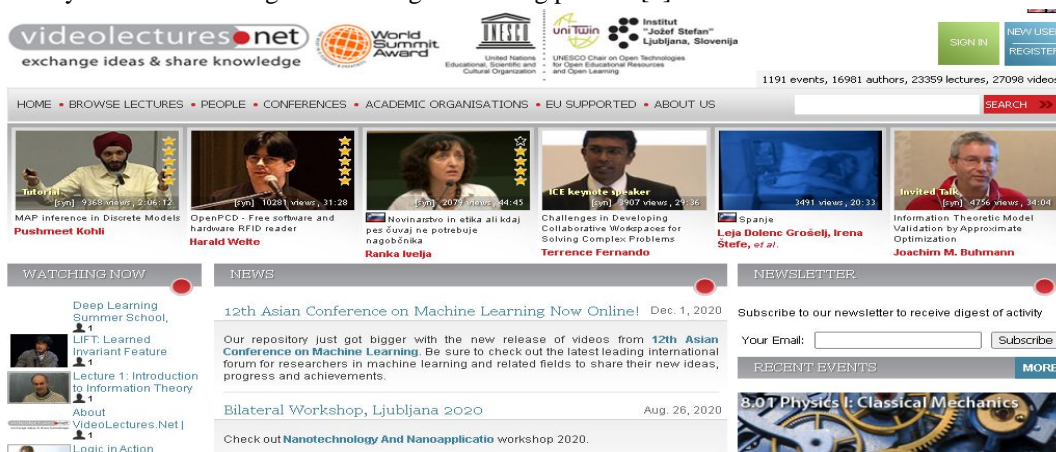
videolectures net
exchange ideas & share knowledge

World Summit Award

United Nations Educational, Scientific and Cultural Organization

uniTwin
UNESCO Chair on Open Technologies for Open Educational Resources and Open Learning

Institut "Jožef Stefan" Ljubljana, Slovenia

SIGN IN
NEW USER REGISTER

1191 events, 16981 authors, 23359 lectures, 27098 videos

HOME • BROWSE LECTURES • PEOPLE • CONFERENCES • ACADEMIC ORGANISATIONS • EU SUPPORTED • ABOUT US

SEARCH

Tutorial
[syn] 9368 views, 2:06:12
MAP inference in Discrete Models
Pushmeet Kohli

[syn] 10281 views, 31:28
OpenPCD - Free software and hardware RFID reader
Harald Welte

[syn] 2079 views, 44:45
Novinarstvo in etika ali kdaj pes čuvaj ne potrebuje nagobčnika
Ranka Ivelja

ICE keynote speaker
[syn] 3907 views, 29:36
Challenges in Developing Collaborative Workspaces for Solving Complex Problems
Terrence Fernando

3491 views, 20:33
Spanje
Leja Dolenc Grošelj, Irena Štefe, et al.

Invited Talk
[syn] 4756 views, 34:04
Information Theoretic Model Validation by Approximate Optimization
Joachim M. Buhmann

WATCHING NOW

Deep Learning Summer School,
1
LIFT: Learned Invariant Feature
1
Lecture 1: Introduction to Information Theory
1
About VideoLectures.Net |
1
Logic in Action

NEWS

12th Asian Conference on Machine Learning Now Online! Dec. 1, 2020

Our repository just got bigger with the new release of videos from 12th Asian Conference on Machine Learning. Be sure to check out the latest leading international forum for researchers in machine learning and related fields to share their new ideas, progress and achievements.

Bilateral Workshop, Ljubljana 2020 Aug. 26, 2020

Check out Nanotechnology And Nanoapplicatio workshop 2020.

NEWSLETTER

Subscribe to our newsletter to receive digest of activity

Your Email:
Subscribe

RECENT EVENTS
MORE

8.01 Physics I: Classical Mechanics